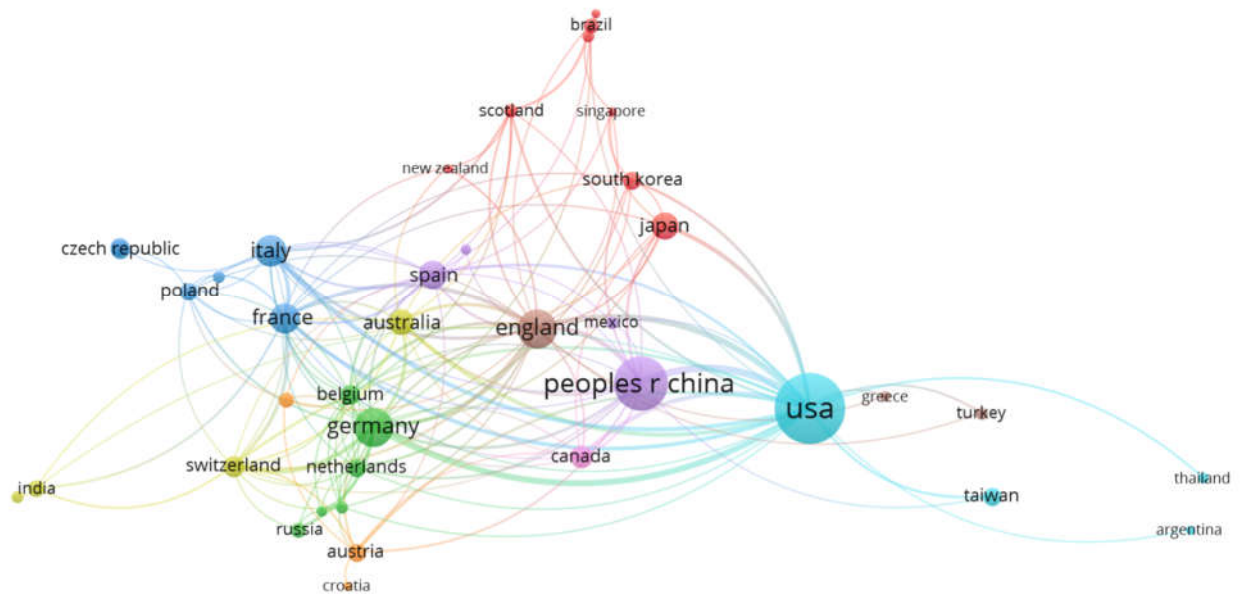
brazil
scotland
singapore
new zealand
south korea
japan
czech republic
italy
poland
spain
france
australia
england
mexico
peoples r china
usa
belgium
greece
turkey
germany
switzerland
netherlands
canada
india
thailand
taiwan
russia
austria
argentina
croatia